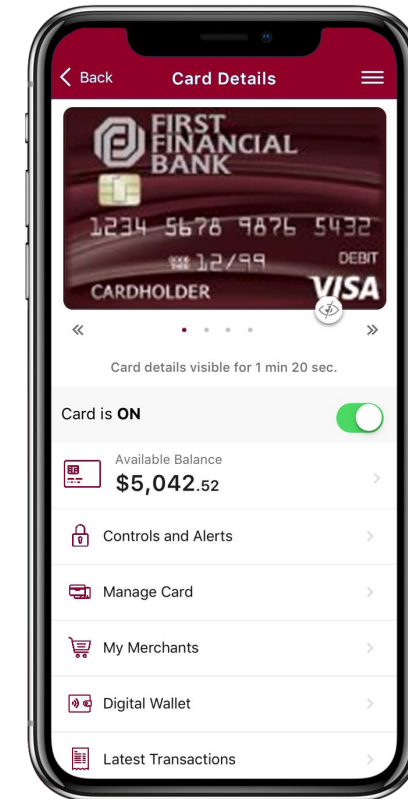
< Back

Card Details

FIRST FINANCIAL BANK

1234 5678 9876 5432

12/99

DEBIT

CARDHOLDER

VISA

«

»

Card details visible for 1 min 20 sec.

Card is **ON**

Available Balance

$5,042.52

Controls and Alerts

Manage Card

My Merchants

Digital Wallet

Latest Transactions